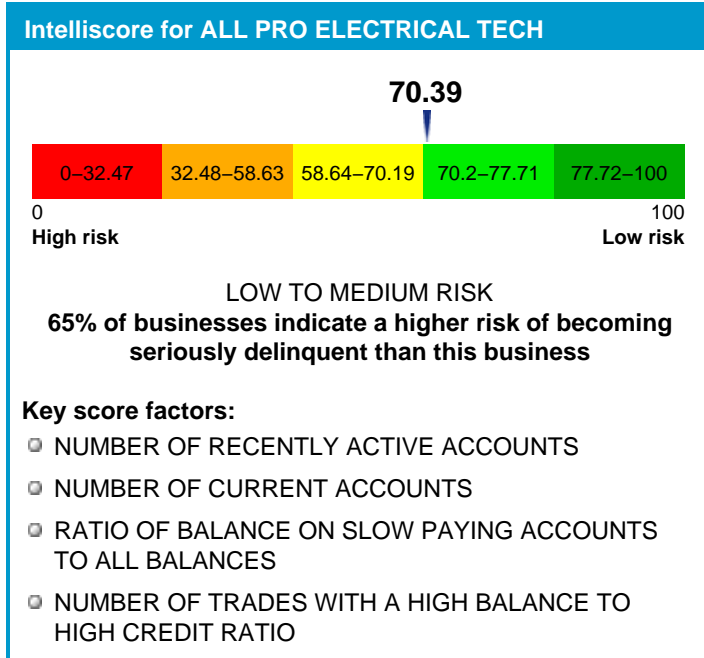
Intelliscore for ALL PRO ELECTRICAL TECH

70.39

| 0–32.47 | 32.48–58.63 | 58.64–70.19 | 70.2–77.71 | 77.72–100 |
|---|---|---|---|---|

0 100
High risk Low risk

LOW TO MEDIUM RISK
65% of businesses indicate a higher risk of becoming seriously delinquent than this business

Key score factors:
NUMBER OF RECENTLY ACTIVE ACCOUNTS
NUMBER OF CURRENT ACCOUNTS
RATIO OF BALANCE ON SLOW PAYING ACCOUNTS TO ALL BALANCES
NUMBER OF TRADES WITH A HIGH BALANCE TO HIGH CREDIT RATIO